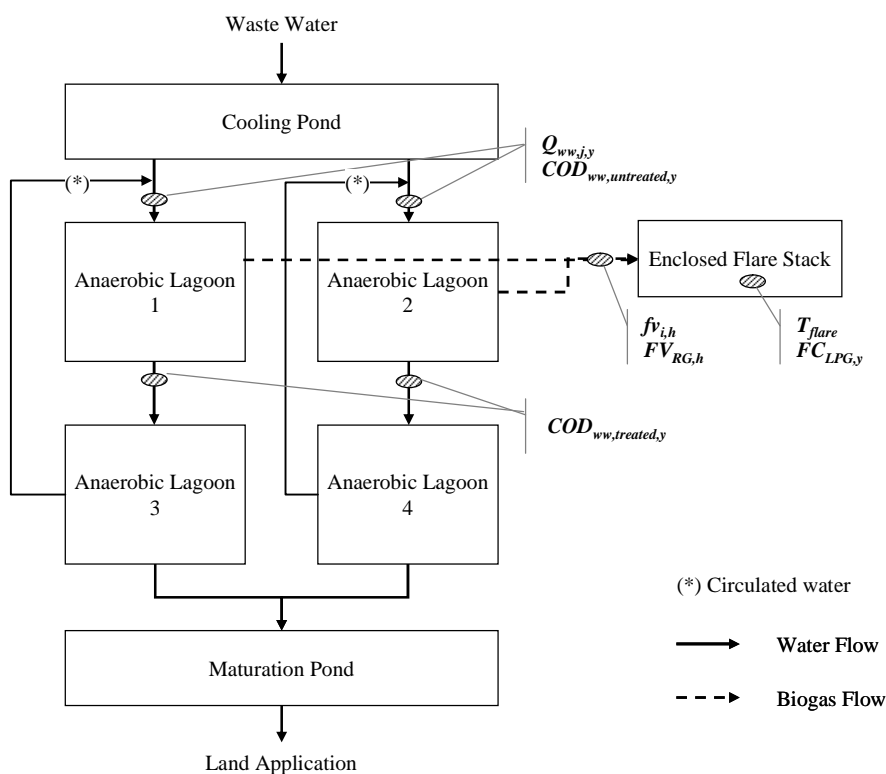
Waste Water

Cooling Pond

$Q_{ww,j,y}$
$COD_{ww,untreated,y}$

(*)

(*)

Anaerobic Lagoon 1

Anaerobic Lagoon 2

Enclosed Flare Stack

$fv_{i,h}$
$FV_{RG,h}$

$T_{flare}$
$FC_{LPG,y}$

$COD_{ww,treated,y}$

Anaerobic Lagoon 3

Anaerobic Lagoon 4

(*) Circulated water

Water Flow

Biogas Flow

Maturation Pond

Land Application